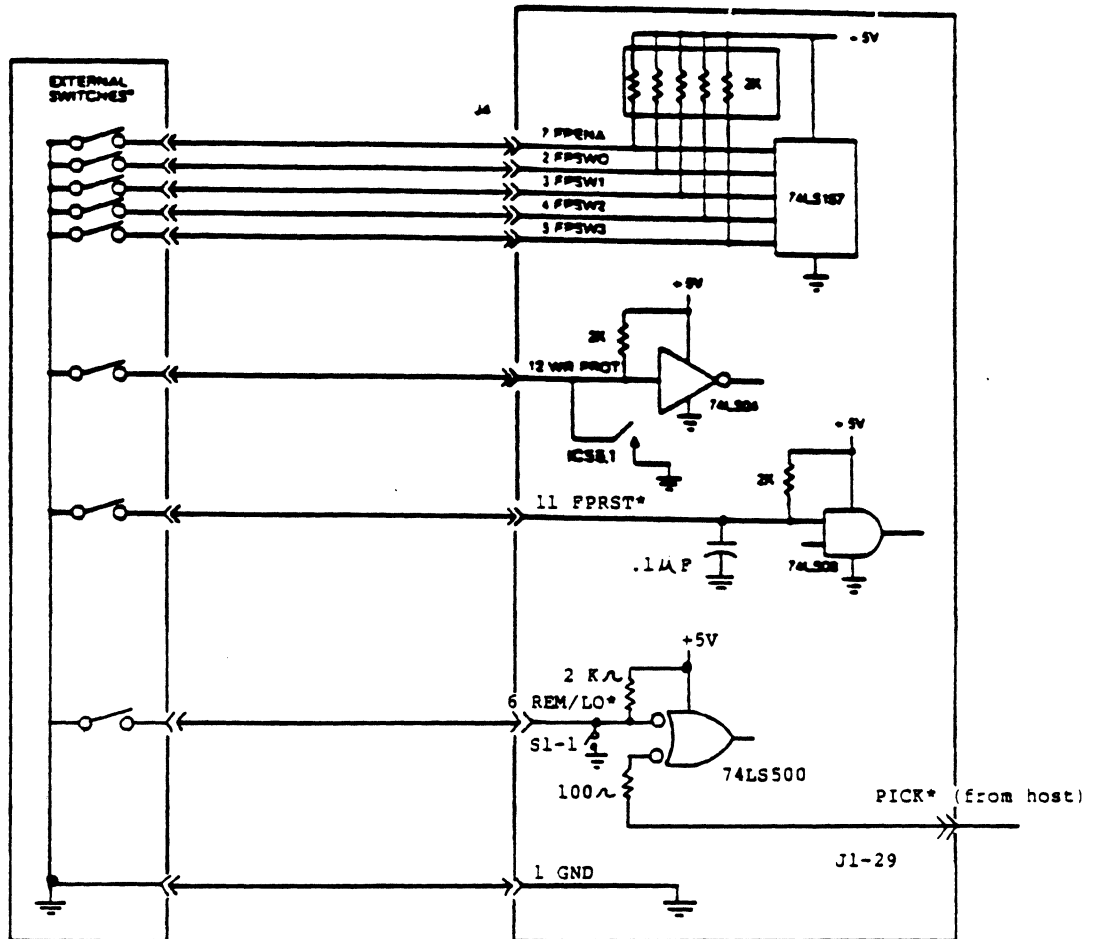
+5V

EXTERNAL SWITCHES*

J4

2K

7 FPENA
2 FPSW0
3 FPSW1
4 FPSW2
5 FPSW3

74LS167

+5V

2K

12 WR PROT

74LS04

ICS8.1

+5V

2K

11 FPRST*

.1μF

74LS08

+5V

2 KΩ

6 REM/LO*

S1-1

100Ω

74LS500

PICK* (from host)

J1-29

1 GND